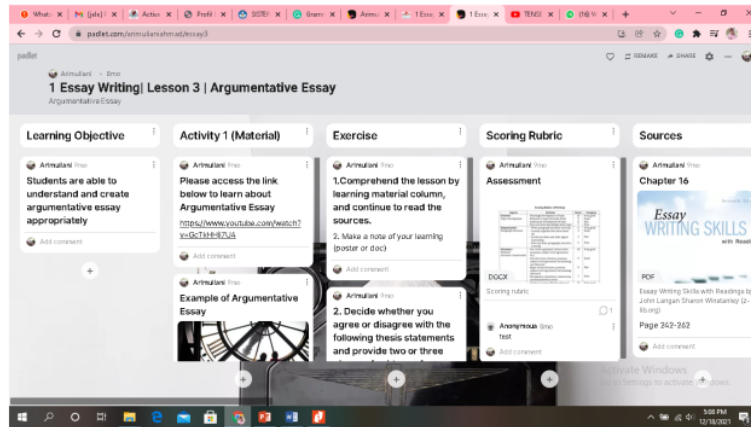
padlet.com/arimuliani.ahmad/essay3

padlet

Arimuliani · 8mo

1 Essay Writing| Lesson 3 | Argumentative Essay

Argumentative Essay

REMAKE SHARE

Learning Objective

Arimuliani 9mo

Students are able to understand and create argumentative essay appropriately

Add comment

Activity 1 (Material)

Arimuliani 9mo

Please access the link below to learn about Argumentative Essay

https://www.youtube.com/watch?v=GcTkHHl7U4

Add comment

Arimuliani 9mo

Example of Argumentative Essay

Exercise

Arimuliani 9mo

1.Comprehend the lesson by learning material column, and continue to read the sources.

2. Make a note of your learning (poster or doc)

Add comment

Arimuliani 9mo

2. Decide whether you agree or disagree with the following thesis statements and provide two or three

Scoring Rubric

Arimuliani 9mo

Assessment

DOCX

Scoring rubric

1

Anonymous 8mo

test

Add comment

Sources

Arimuliani 9mo

Chapter 16

Essay WRITING SKILLS with Readi

PDF

Essay Writing Skills with Readings by John Langan Sharon Winstanley (z-lib.org)

Page 242-262

Add comment

Activate Windows
Go to Settings to activate Windows.

5:08 PM
12/18/2021